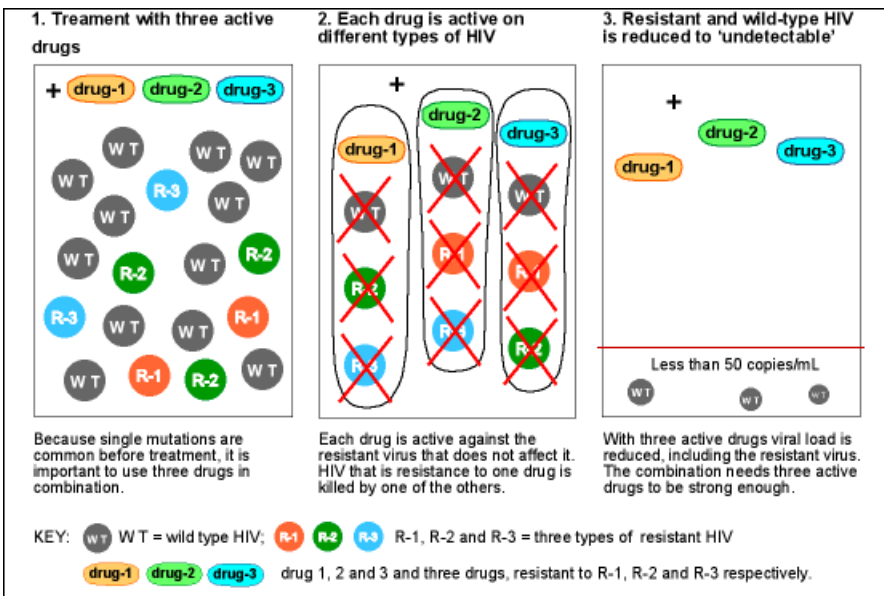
1. Treament with three active drugs

+ drug-1 drug-2 drug-3

W T W T W T W T R-3 W T W T W T R-2 W T R-2 R-3 W T W T R-1 W T R-1 R-2 W T

Because single mutations are common before treatment, it is important to use three drugs in combination.

2. Each drug is active on different types of HIV

+ drug-1 drug-2 drug-3

Each drug is active against the resistant virus that does not affect it. HIV that is resistance to one drug is killed by one of the others.

3. Resistant and wild-type HIV is reduced to 'undetectable'

+ drug-2 drug-3 drug-1

Less than 50 copies/mL

W T W T W T

With three active drugs viral load is reduced, including the resistant virus. The combination needs three active drugs to be strong enough.

KEY: W T W T = wild type HIV; R-1 R-2 R-3 R-1, R-2 and R-3 = three types of resistant HIV

drug-1 drug-2 drug-3 drug 1, 2 and 3 and three drugs, resistant to R-1, R-2 and R-3 respectively.